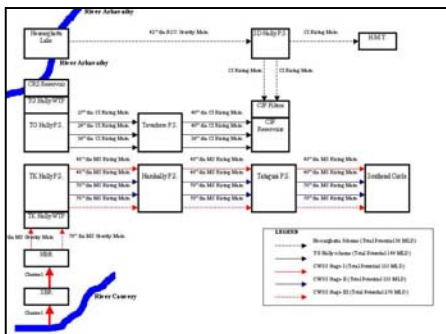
River Arkavathy

Hesaraghatta Lake

42" dia RCC Gravity Main

DD Halli P.S.

CI Rising Main

HMT

River Arkavathy

CI Rising Main

CI Rising Main

CR2 Reservoir

TG Halli WTP

CIP Filters

TG Halli P.S.

27" dia CI Rising Main

33" dia CI Rising Main

36" dia CI Rising Main

Townhall P.S.

40" dia CI Rising Main

40" dia CI Rising Main

40" dia CI Rising Main

CIP Reservoir

TK Halli P.S.

Harohalli P.S.

Tataguni P.S.

Southend Circle

TK Halli WTP

dia MS Gravity Main

70" dia MS Gravity Main

MBR

Channel

IBR

Channel

River Cauvery

LEGEND

Hesaraghatta Scheme (Total Potential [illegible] MLD)

TG Halli Scheme (Total Potential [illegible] MLD)

CWSS Stage I (Total Potential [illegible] MLD)

CWSS Stage II (Total Potential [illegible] MLD)

CWSS Stage III (Total Potential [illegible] MLD)